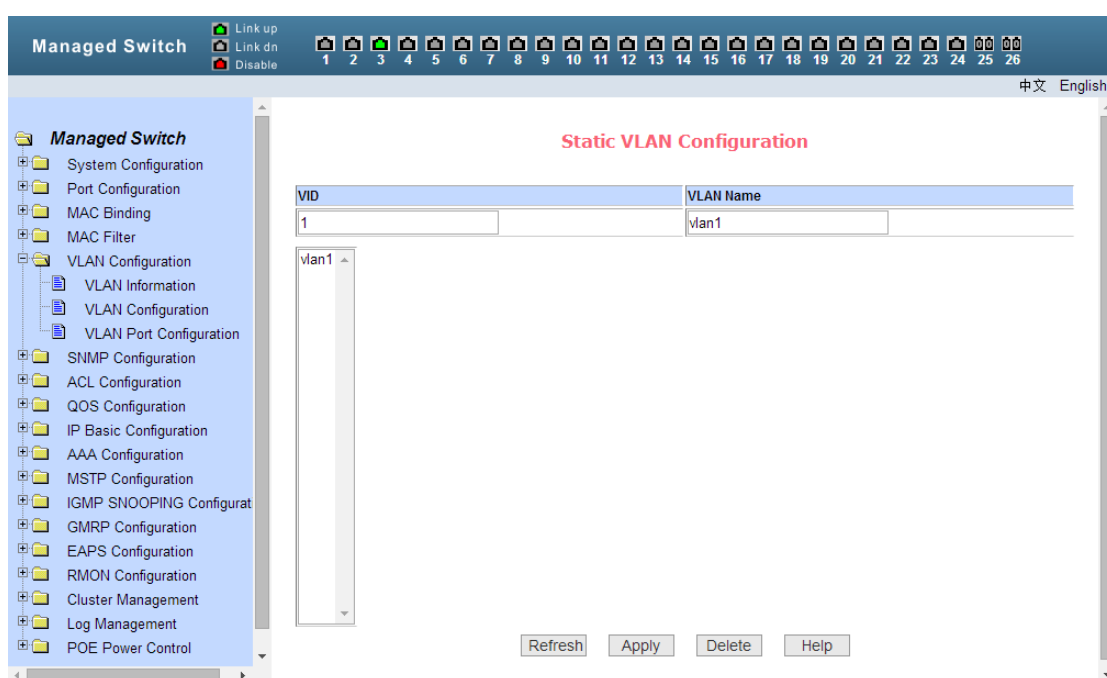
Managed Switch

Link up
Link dn
Disable

1 2 3 4 5 6 7 8 9 10 11 12 13 14 15 16 17 18 19 20 21 22 23 24 25 26

中文 English

Managed Switch
System Configuration
Port Configuration
MAC Binding
MAC Filter
VLAN Configuration
VLAN Information
VLAN Configuration
VLAN Port Configuration
SNMP Configuration
ACL Configuration
QOS Configuration
IP Basic Configuration
AAA Configuration
MSTP Configuration
IGMP SNOOPING Configurat
GMRP Configuration
EAPS Configuration
RMON Configuration
Cluster Management
Log Management
POE Power Control

Static VLAN Configuration

| VID | VLAN Name |
|---|---|
| 1 | vlan1 |

vlan1

Refresh Apply Delete Help